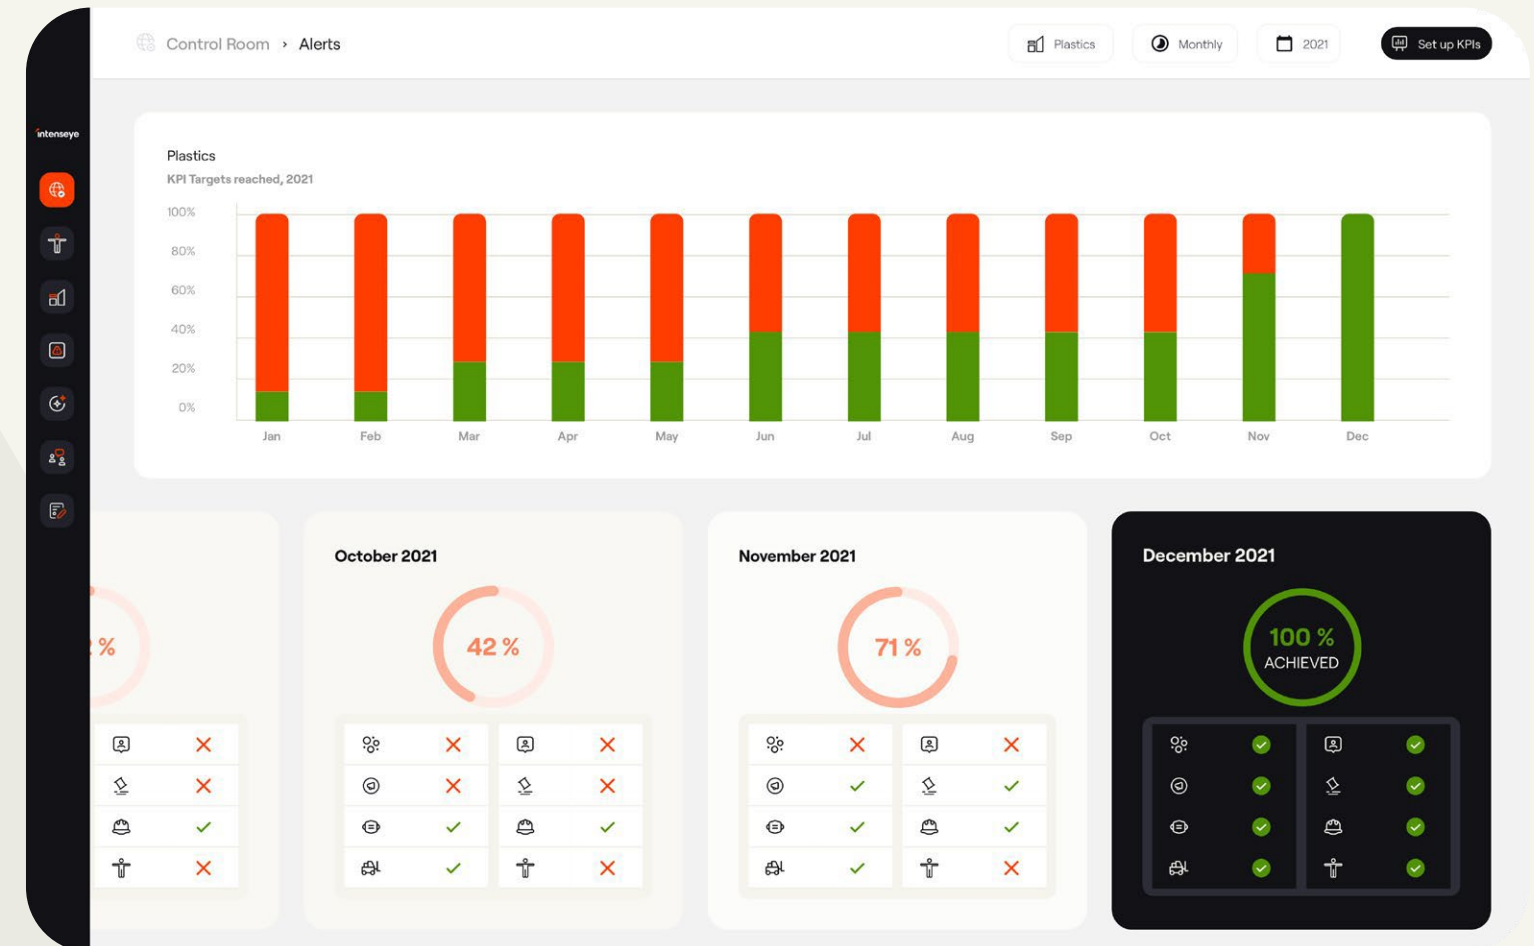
intenseye

Control Room › Alerts

Plastics
Monthly
2021
Set up KPIs

Plastics
KPI Targets reached, 2021

100%
80%
60%
40%
20%
0%

Jan Feb Mar Apr May Jun Jul Aug Sep Oct Nov Dec

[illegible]%

October 2021
42 %

November 2021
71 %

December 2021
100 %
ACHIEVED